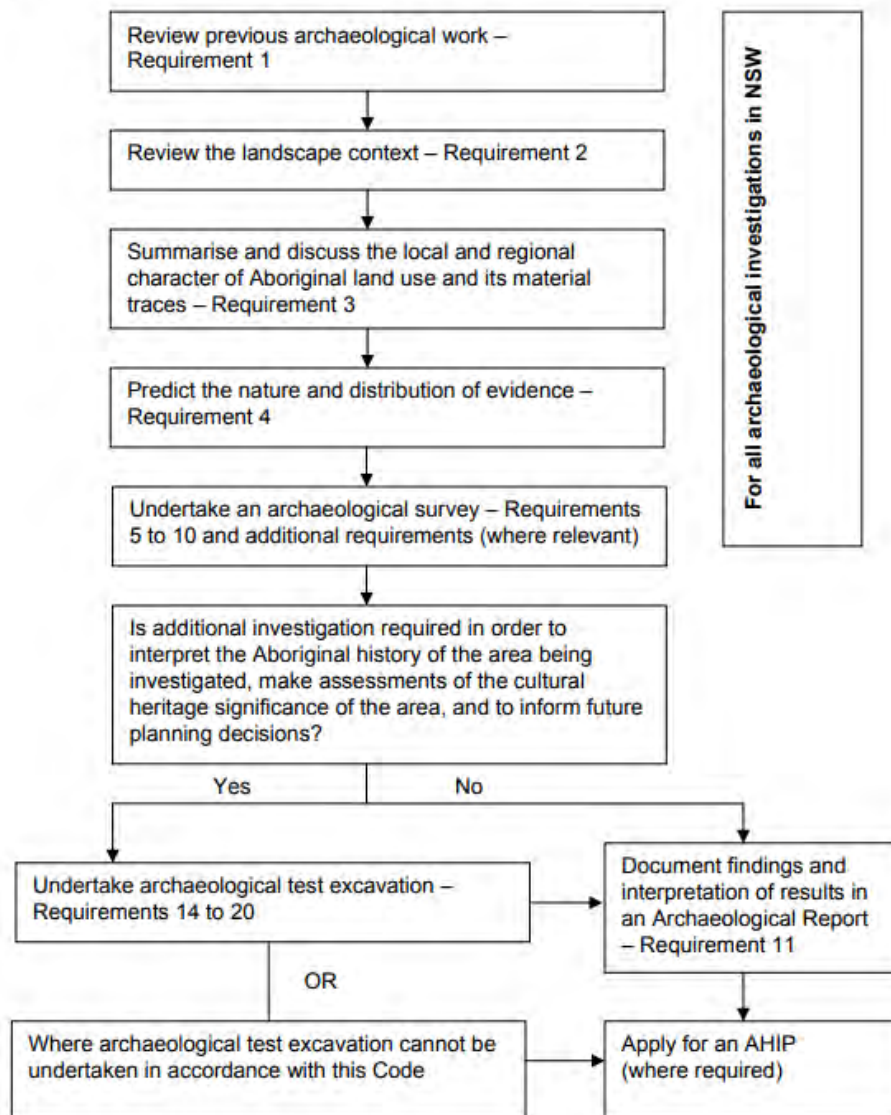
Review previous archaeological work – Requirement 1

Review the landscape context – Requirement 2

Summarise and discuss the local and regional character of Aboriginal land use and its material traces – Requirement 3

Predict the nature and distribution of evidence – Requirement 4

Undertake an archaeological survey – Requirements 5 to 10 and additional requirements (where relevant)

Is additional investigation required in order to interpret the Aboriginal history of the area being investigated, make assessments of the cultural heritage significance of the area, and to inform future planning decisions?

Yes

No

Undertake archaeological test excavation – Requirements 14 to 20

Document findings and interpretation of results in an Archaeological Report – Requirement 11

OR

Where archaeological test excavation cannot be undertaken in accordance with this Code

Apply for an AHIP (where required)

For all archaeological investigations in NSW